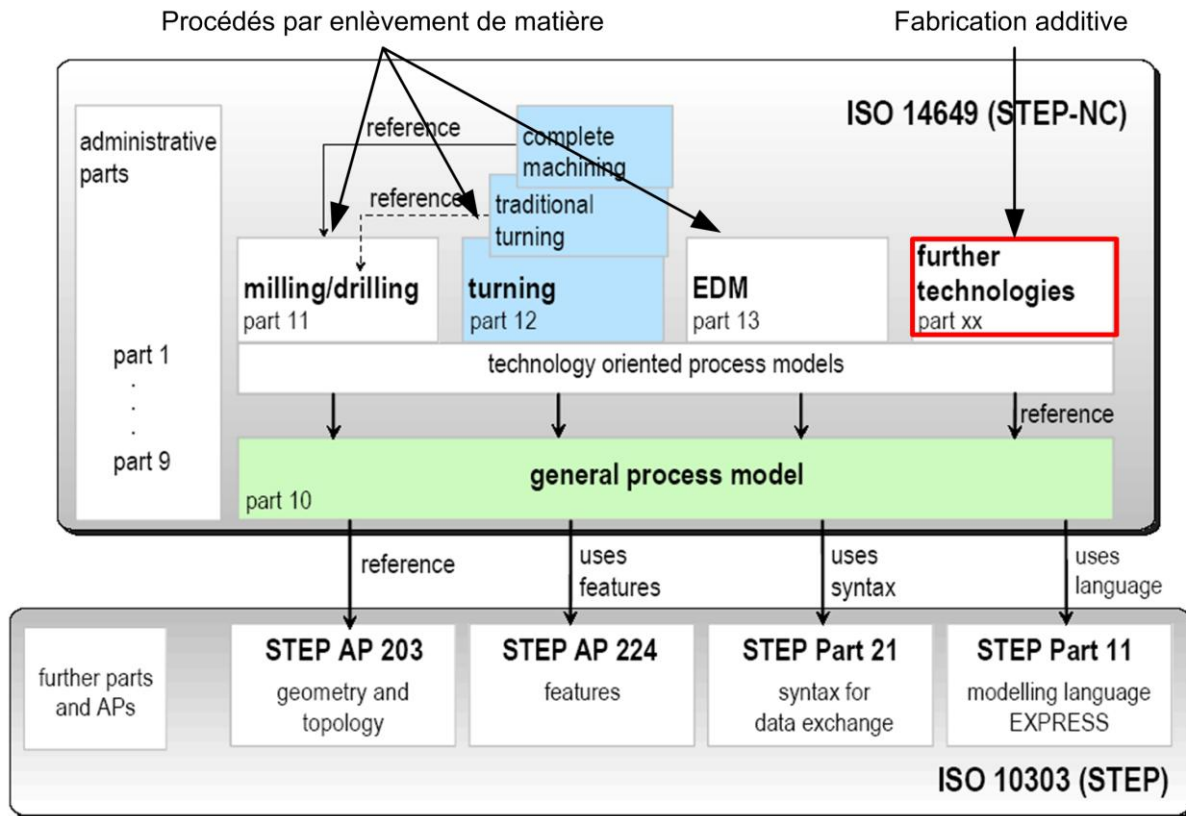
Procédés par enlèvement de matière

Fabrication additive

ISO 14649 (STEP-NC)

administrative parts

part 1
.
.
.
part 9

reference

complete machining

reference

traditional turning

milling/drilling
part 11

turning
part 12

EDM
part 13

further technologies
part xx

technology oriented process models

reference

general process model
part 10

reference

uses features

uses syntax

uses language

further parts and APs

STEP AP 203
geometry and topology

STEP AP 224
features

STEP Part 21
syntax for data exchange

STEP Part 11
modelling language EXPRESS

ISO 10303 (STEP)